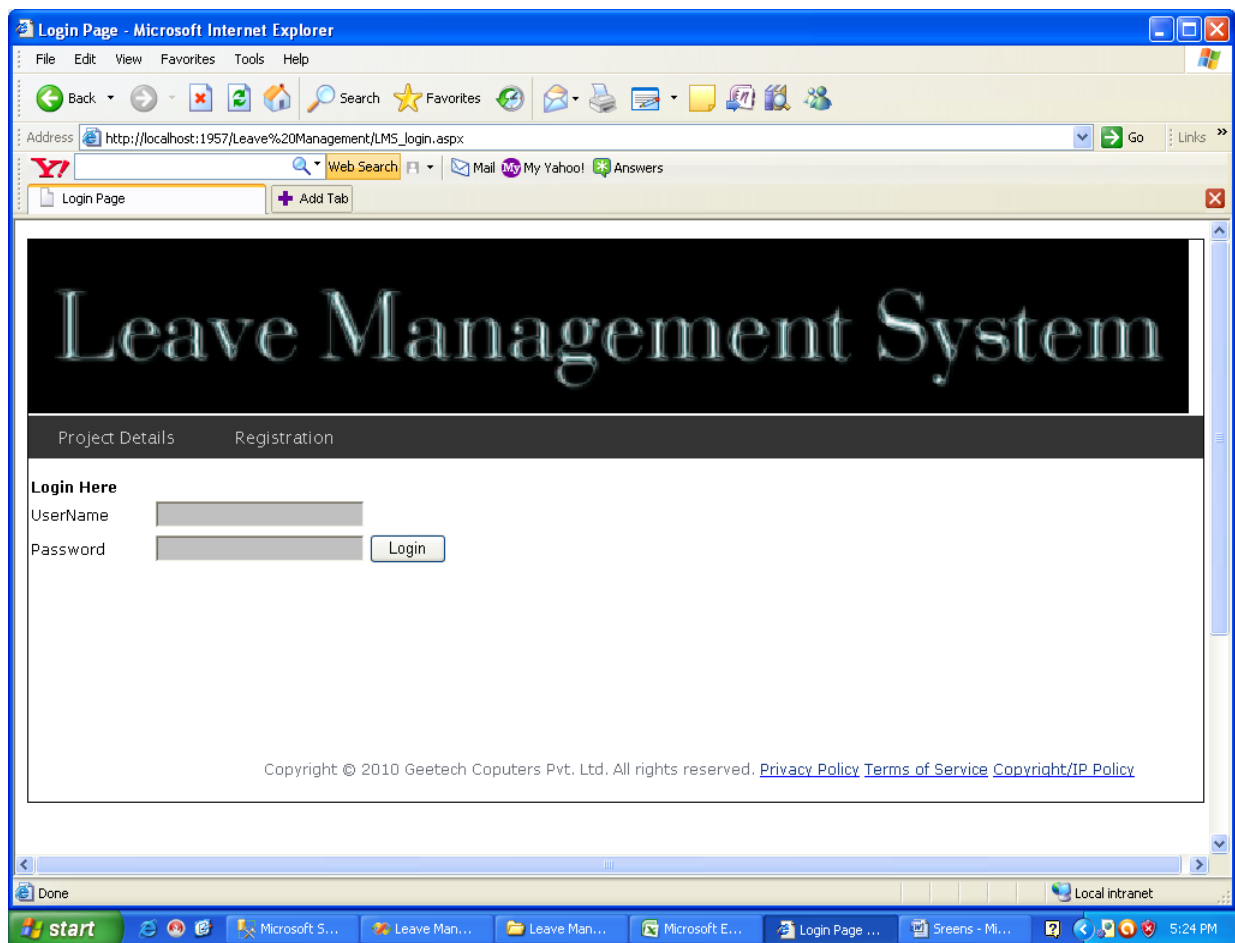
Login Page - Microsoft Internet Explorer

File Edit View Favorites Tools Help

Back Search Favorites

Address http://localhost:1957/Leave%20Management/LMS_login.aspx Go Links

Y! Web Search Mail My Yahoo! Answers

Login Page Add Tab

Leave Management System

Project Details Registration

Login Here

UserName

Password Login

Copyright © 2010 Geetech Coputers Pvt. Ltd. All rights reserved. Privacy Policy Terms of Service Copyright/IP Policy

Done Local intranet

start Microsoft S... Leave Man... Leave Man... Microsoft E... Login Page ... Sreens - Mi... 5:24 PM